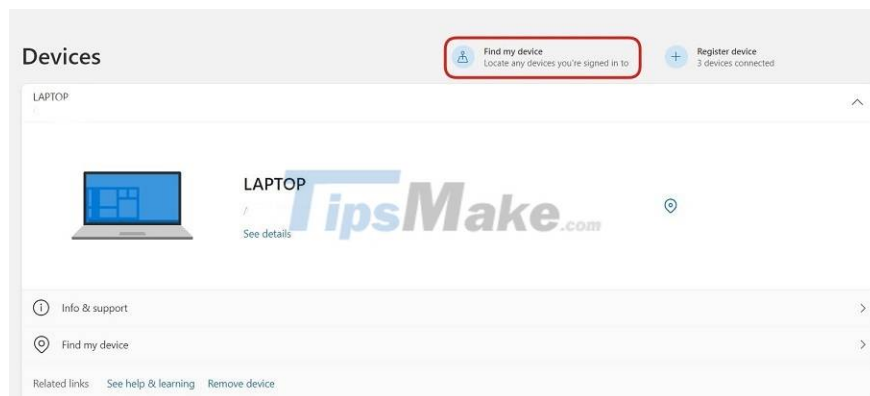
Devices

Find my device
Locate any devices you're signed in to

Register device
3 devices connected

LAPTOP

LAPTOP

/

See details

TipsMake.com

Info & support

Find my device

Related links See help & learning Remove device